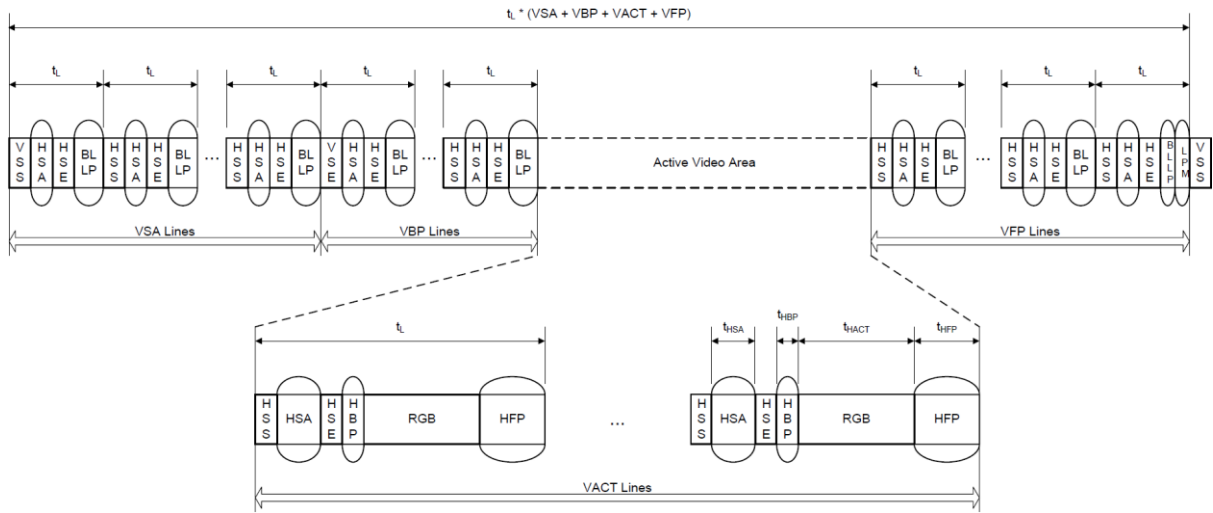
$t_L$ * (VSA + VBP + VACT + VFP)

$t_L$ $t_L$ $t_L$ $t_L$ $t_L$ $t_L$ $t_L$ $t_L$

VSS HSA HSE BLLP HSS HSA HSE BLLP ... HSS HSA HSE BLLP HSS HSA HSE BLLP ... HSS HSA HSE BLLP Active Video Area HSS HSA HSE BLLP ... HSS HSA HSE BLLP HSS HSA HSE BLLP LPM VSS

VSA Lines VBP Lines VFP Lines

$t_L$ $t_{HSA}$ $t_{HBP}$ $t_{HACT}$ $t_{HFP}$

HSS HSA HSE HBP RGB HFP ... HSS HSA HSE HBP RGB HFP

VACT Lines